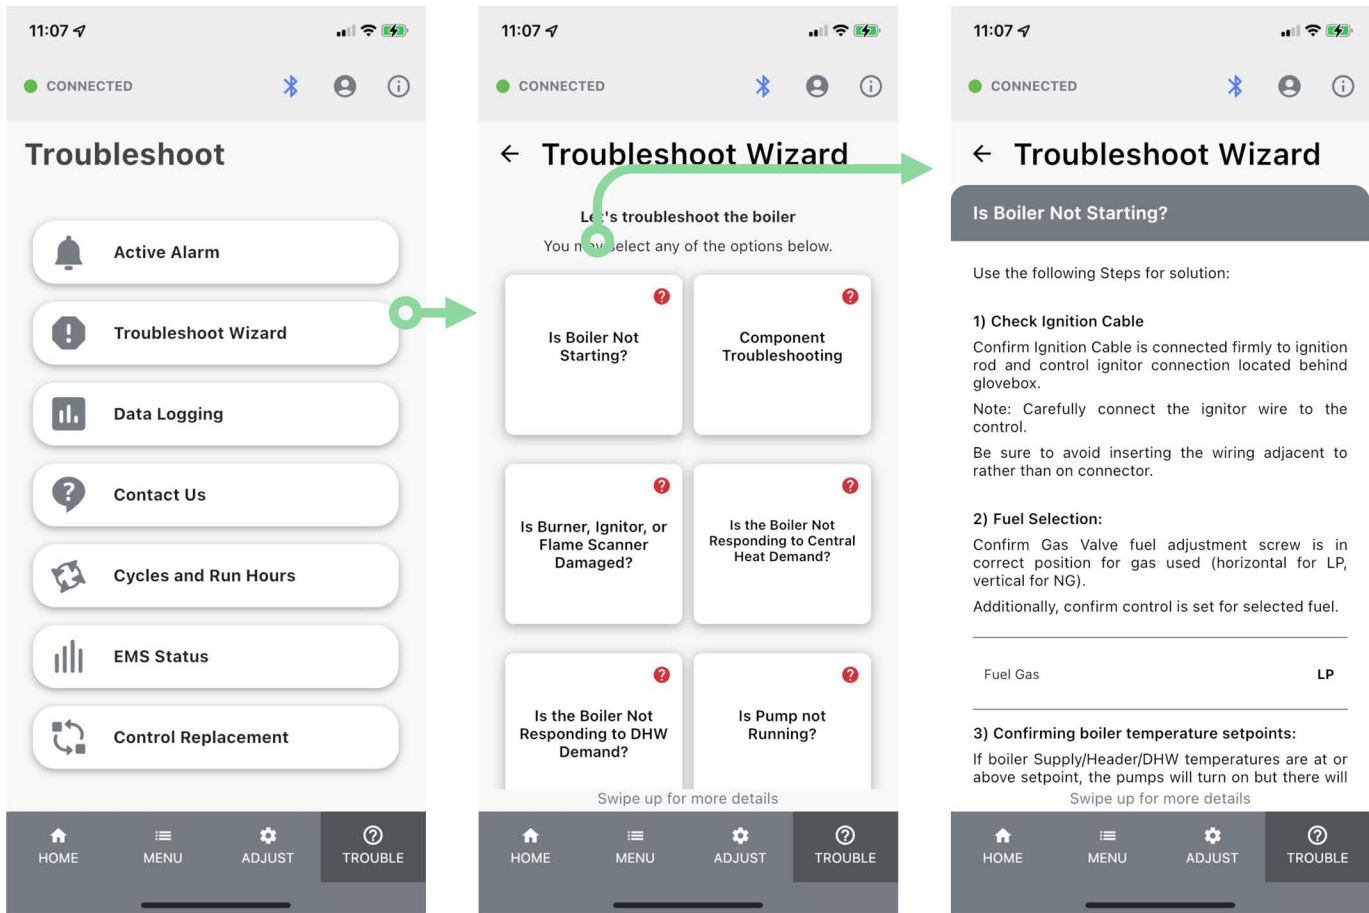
11:07

CONNECTED

Troubleshoot

Active Alarm

Troubleshoot Wizard

Data Logging

Contact Us

Cycles and Run Hours

EMS Status

Control Replacement

HOME MENU ADJUST TROUBLE

11:07

CONNECTED

Troubleshoot Wizard

Le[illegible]'s troubleshoot the boiler

You n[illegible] select any of the options below.

Is Boiler Not Starting?

Component Troubleshooting

Is Burner, Ignitor, or Flame Scanner Damaged?

Is the Boiler Not Responding to Central Heat Demand?

Is the Boiler Not Responding to DHW Demand?

Is Pump not Running?

Swipe up for more details

HOME MENU ADJUST TROUBLE

11:07

CONNECTED

Troubleshoot Wizard

Is Boiler Not Starting?

Use the following Steps for solution:

1) Check Ignition Cable

Confirm Ignition Cable is connected firmly to ignition rod and control ignitor connection located behind glovebox.

Note: Carefully connect the ignitor wire to the control.

Be sure to avoid inserting the wiring adjacent to rather than on connector.

2) Fuel Selection:

Confirm Gas Valve fuel adjustment screw is in correct position for gas used (horizontal for LP, vertical for NG).

Additionally, confirm control is set for selected fuel.

Fuel Gas LP

3) Confirming boiler temperature setpoints:

If boiler Supply/Header/DHW temperatures are at or above setpoint, the pumps will turn on but there will

Swipe up for more details

HOME MENU ADJUST TROUBLE